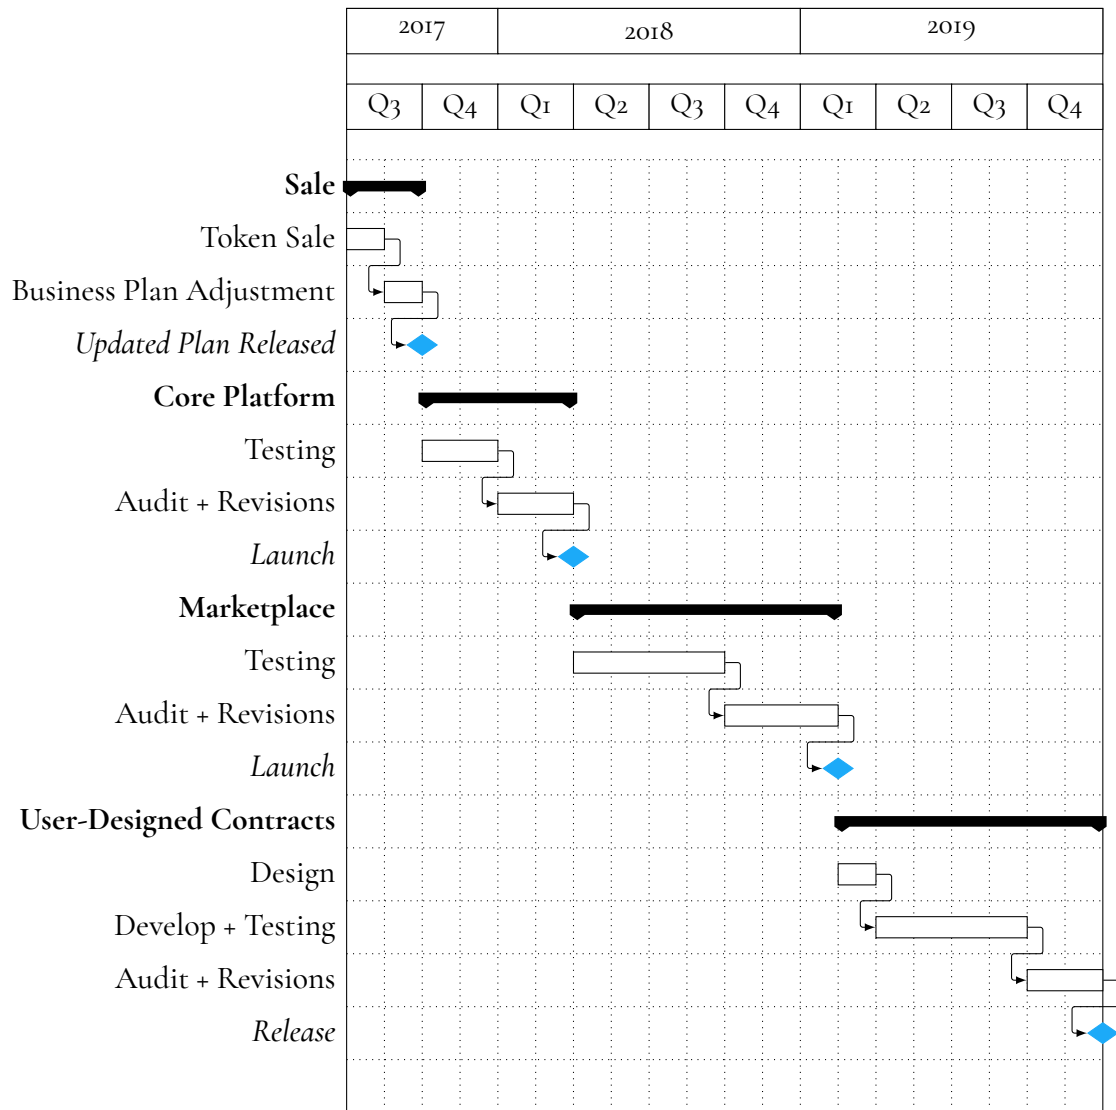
| 2017 | | 2018 | | | | 2019 | | | |
|---|---|---|---|---|---|---|---|---|---|
| Q3 | Q4 | Q1 | Q2 | Q3 | Q4 | Q1 | Q2 | Q3 | Q4 |

**Sale**
Token Sale
Business Plan Adjustment
*Updated Plan Released*
**Core Platform**
Testing
Audit + Revisions
*Launch*
**Marketplace**
Testing
Audit + Revisions
*Launch*
**User-Designed Contracts**
Design
Develop + Testing
Audit + Revisions
*Release*